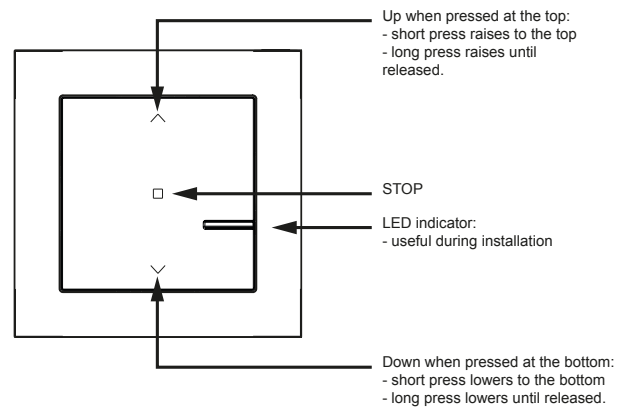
Up when pressed at the top:
- short press raises to the top
- long press raises until released.

STOP

LED indicator:
- useful during installation

Down when pressed at the bottom:
- short press lowers to the bottom
- long press lowers until released.